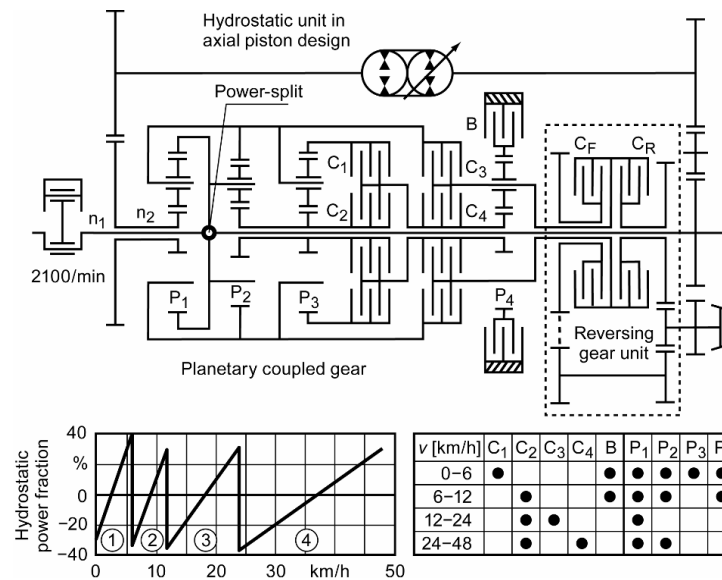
Hydrostatic unit in axial piston design

Power-split

B

$C_F$ $C_R$

$C_1$ $C_3$

$C_2$ $C_4$

$n_1$ $n_2$

2100/min

$P_1$ $P_2$ $P_3$ $P_4$

Reversing gear unit

Planetary coupled gear

Hydrostatic power fraction

40
%
0
−20
−40

① ② ③ ④

0 10 20 30 km/h 50

| $v$ [km/h] | $C_1$ | $C_2$ | $C_3$ | $C_4$ | B | $P_1$ | $P_2$ | $P_3$ | P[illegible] |
|---|---|---|---|---|---|---|---|---|---|
| 0–6 | ● | | | | ● | ● | ● | ● | ● |
| 6–12 | | ● | | | ● | ● | ● | | ● |
| 12–24 | | ● | ● | | | ● | | | |
| 24–48 | | ● | | ● | | ● | ● | | |